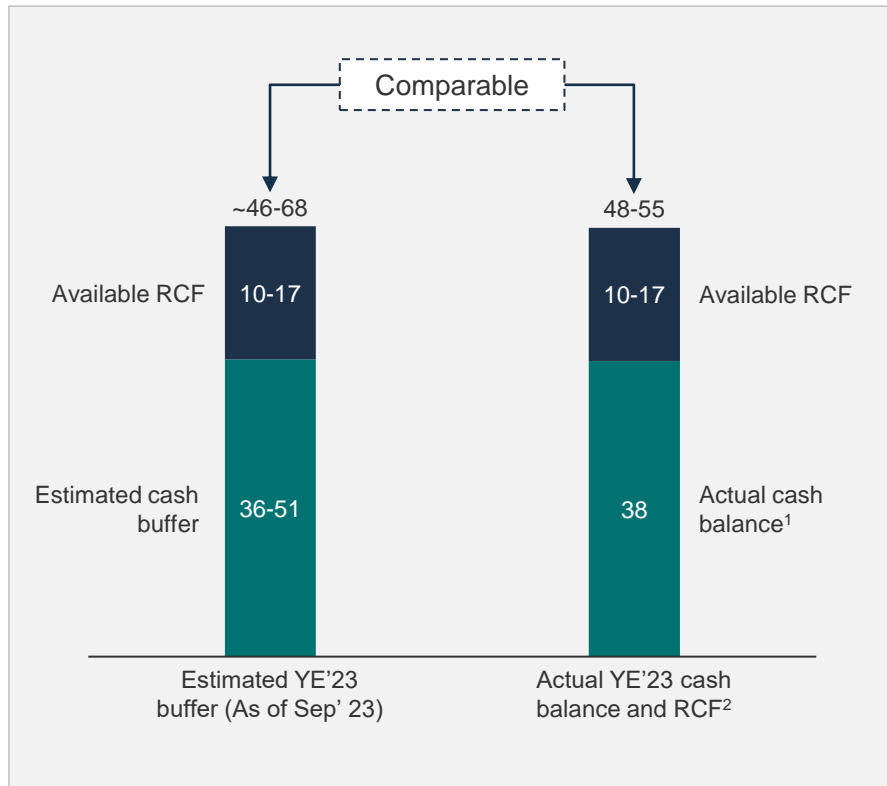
Comparable

~46-68

48-55

Available RCF

10-17

10-17

Available RCF

Estimated cash buffer

36-51

38

Actual cash balance$^1$

Estimated YE'23 buffer (As of Sep' 23)

Actual YE'23 cash balance and RCF$^2$